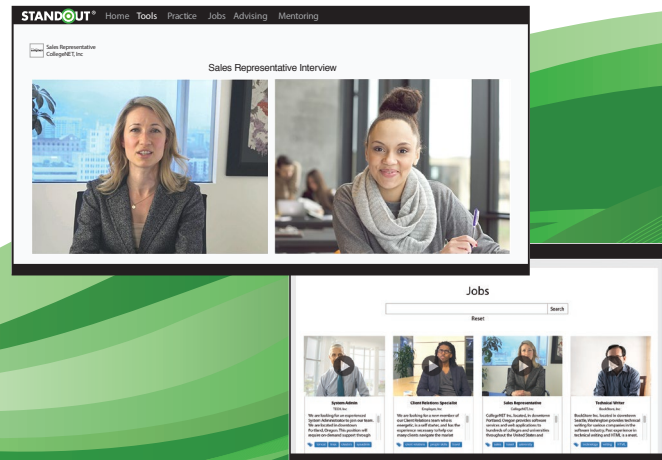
STANDOUT® Home Tools Practice Jobs Advising Mentoring

Sales Representative
CollegeNET, Inc

Sales Representative Interview

Jobs

Search

Reset

System Admin
TEDA Inc.
We are looking for an experienced System Administrator to join our team. We are located in downtown Portland, Oregon. This position will require on-demand support through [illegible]

Client Relations Specialist
Employer, Inc.
We are looking for a new member of our Client Relations team who is energetic, a self starter, and has the experience necessary to help our many clients navigate the market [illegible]

Sales Representative
CollegeNET, Inc.
CollegeNET, Inc., located in downtown Portland, Oregon provides software services and web applications to hundreds of colleges and universities throughout the United States and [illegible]

Technical Writer
BookStore, Inc.
BookStore, Inc., located in downtown Seattle, Washington provides technical writing for various companies in the software industry. Prior experience in technical writing and HTML is a must. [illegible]